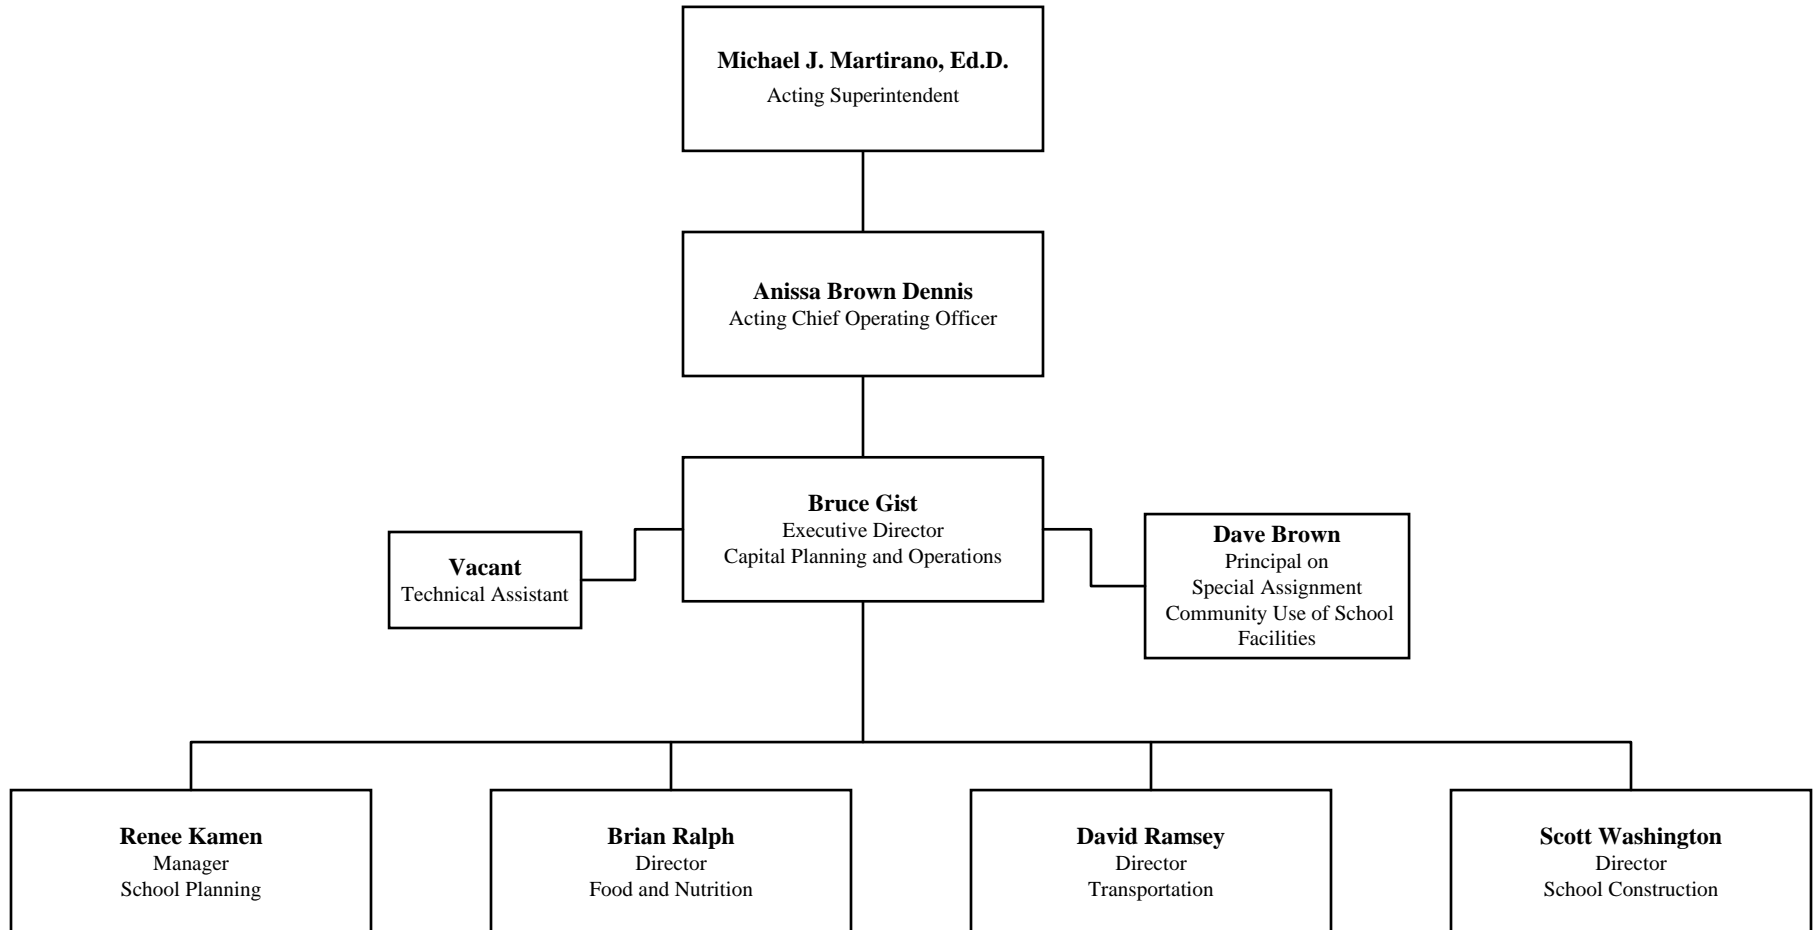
**Michael J. Martirano, Ed.D.**
Acting Superintendent

**Anissa Brown Dennis**
Acting Chief Operating Officer

**Vacant**
Technical Assistant

**Bruce Gist**
Executive Director
Capital Planning and Operations

**Dave Brown**
Principal on
Special Assignment
Community Use of School Facilities

**Renee Kamen**
Manager
School Planning

**Brian Ralph**
Director
Food and Nutrition

**David Ramsey**
Director
Transportation

**Scott Washington**
Director
School Construction